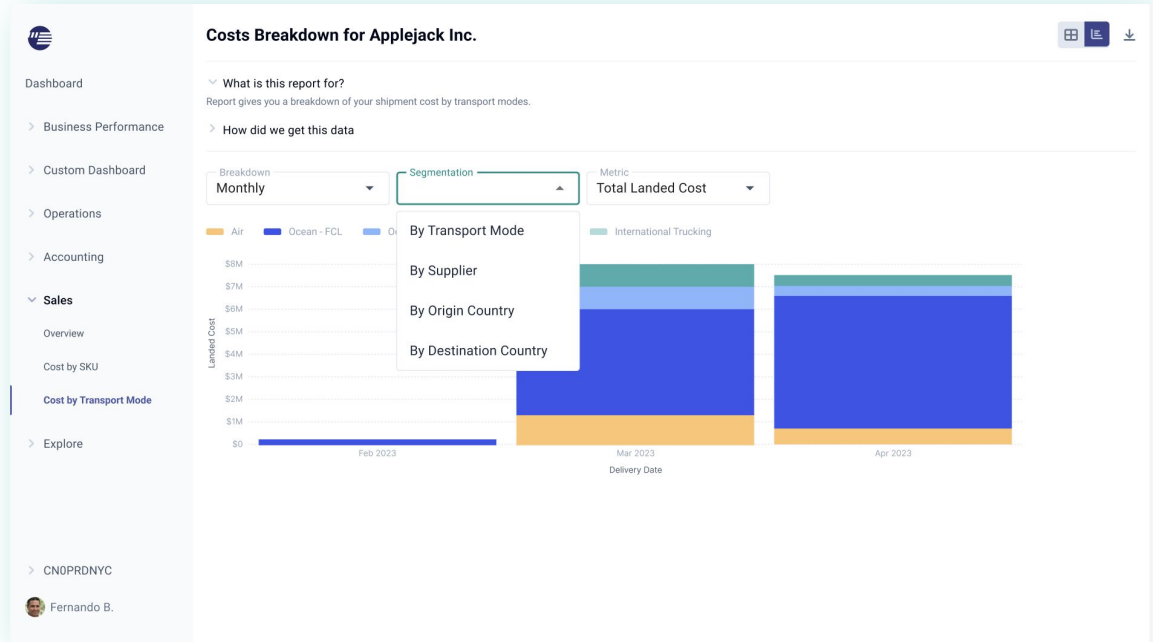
Dashboard

Business Performance

Custom Dashboard

Operations

Accounting

Sales

Overview

Cost by SKU

Cost by Transport Mode

Explore

CN0PRDNYC

Fernando B.

Costs Breakdown for Applejack Inc.

What is this report for?

Report gives you a breakdown of your shipment cost by transport modes.

How did we get this data

Breakdown
Monthly

Segmentation

Metric
Total Landed Cost

By Transport Mode

By Supplier

By Origin Country

By Destination Country

Air Ocean - FCL Oc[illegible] International Trucking

$8M
$7M
$6M
$5M
$4M
$3M
$2M
$1M
$0

Landed Cost

Feb 2023 Mar 2023 Apr 2023

Delivery Date